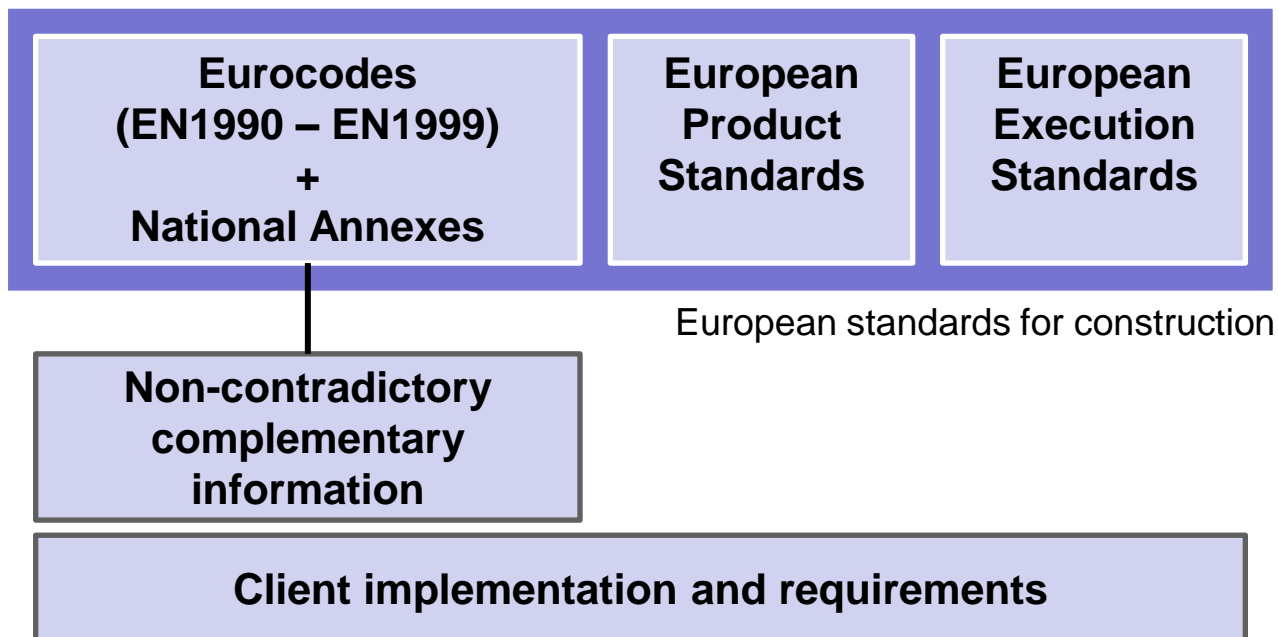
Eurocodes
(EN1990 – EN1999)
+
National Annexes

European
Product
Standards

European
Execution
Standards

European standards for construction

Non-contradictory
complementary
information

Client implementation and requirements